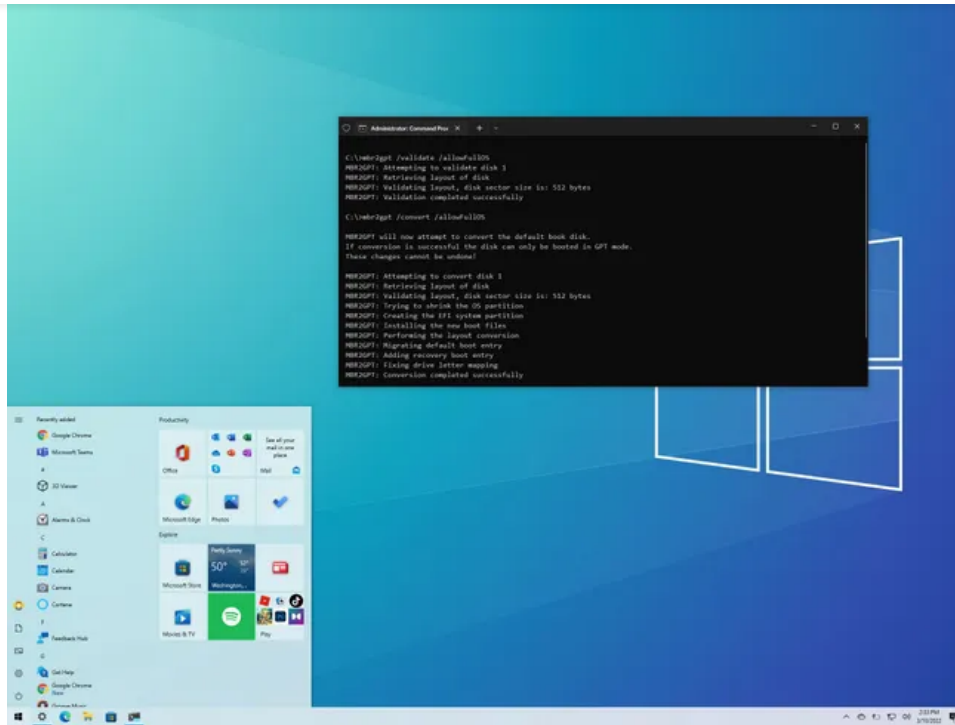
Administrator: Command Pro ×

C:\>mbr2gpt /validate /allowFullOS
MBR2GPT: Attempting to validate disk 1
MBR2GPT: Retrieving layout of disk
MBR2GPT: Validating layout, disk sector size is: 512 bytes
MBR2GPT: Validation completed successfully

C:\>mbr2gpt /convert /allowFullOS

MBR2GPT will now attempt to convert the default book disk.
If conversion is successful the disk can only be booted in GPT mode.
These changes cannot be undone!

MBR2GPT: Attempting to convert disk 1
MBR2GPT: Retrieving layout of disk
MBR2GPT: Validating layout, disk sector size is: 512 bytes
MBR2GPT: Trying to shrink the OS partition
MBR2GPT: Creating the EFI system partition
MBR2GPT: Installing the new boot files
MBR2GPT: Performing the layout conversion
MBR2GPT: Migrating default boot entry
MBR2GPT: Adding recovery boot entry
MBR2GPT: Fixing drive letter mapping
MBR2GPT: Conversion completed successfully

Recently added
Google Chrome
Microsoft Teams
#
3D Viewer
A
Alarms & Clock
C
Calculator
Calendar
Camera
Cortana
F
Feedback Hub
G
Get Help
Google Chrome
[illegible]
Groove Music

Productivity
Office
See all your mail in one place
Mail
Microsoft Edge
Photos
Explore
Partly Sunny
50° 52° 50°
Washington...
Microsoft Store
Movies & TV
Play

2:53 PM
3/10/2022